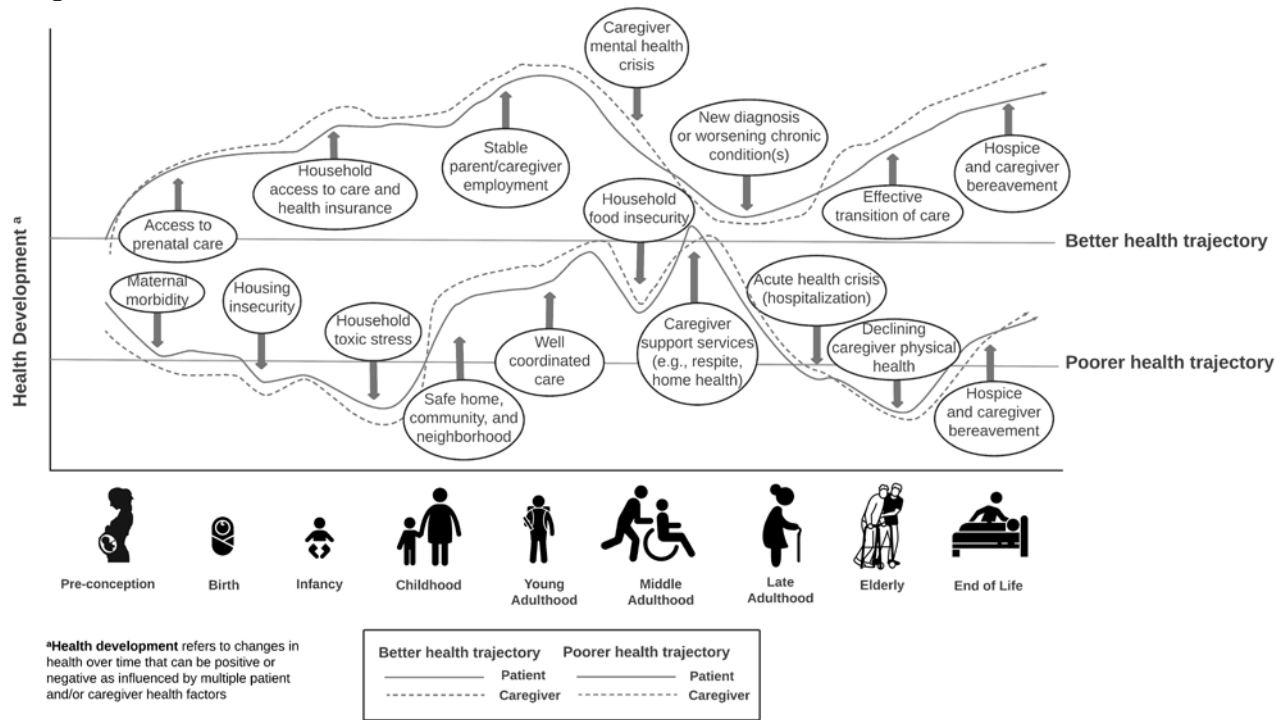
Health Development $^a$

Caregiver mental health crisis

New diagnosis or worsening chronic condition(s)

Hospice and caregiver bereavement

Stable parent/caregiver employment

Household access to care and health insurance

Access to prenatal care

Household food insecurity

Effective transition of care

Better health trajectory

Maternal morbidity

Housing insecurity

Household toxic stress

Well coordinated care

Caregiver support services (e.g., respite, home health)

Acute health crisis (hospitalization)

Declining caregiver physical health

Poorer health trajectory

Safe home, community, and neighborhood

Hospice and caregiver bereavement

Pre-conception

Birth

Infancy

Childhood

Young Adulthood

Middle Adulthood

Late Adulthood

Elderly

End of Life

$^a$**Health development** refers to changes in health over time that can be positive or negative as influenced by multiple patient and/or caregiver health factors

| Better health trajectory | | Poorer health trajectory | |
|---|---|---|---|
| | Patient | | Patient |
| | Caregiver | | Caregiver |